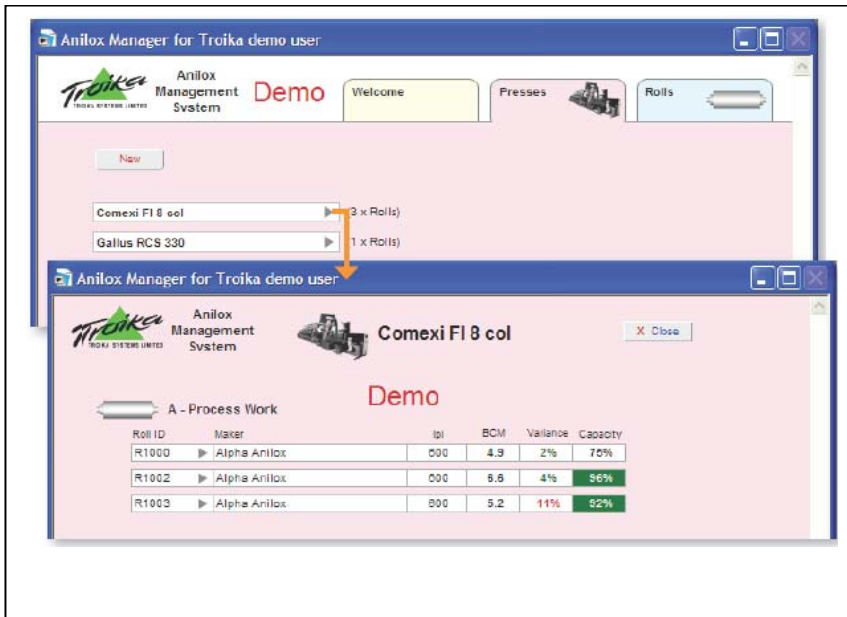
Anilox Manager for Troika demo user

Troika TROIKA SYSTEMS LIMITED

Anilox Management System

Demo

Welcome

Presses

Rolls

New

Comexi FI 8 col

(3 x Rolls)

Gallus RCS 330

(1 x Rolls)

Anilox Manager for Troika demo user

Troika TROIKA SYSTEMS LIMITED

Anilox Management System

Comexi FI 8 col

X Close

Demo

A - Process Work

| Roll ID | Maker | lpi | BCM | Variance | Capacity |
|---|---|---|---|---|---|
| R1000 | Alpha Anilox | 600 | 4.9 | 2% | 75% |
| R1002 | Alpha Anilox | 600 | 6.6 | 4% | 96% |
| R1003 | Alpha Anilox | 800 | 5.2 | 11% | 92% |